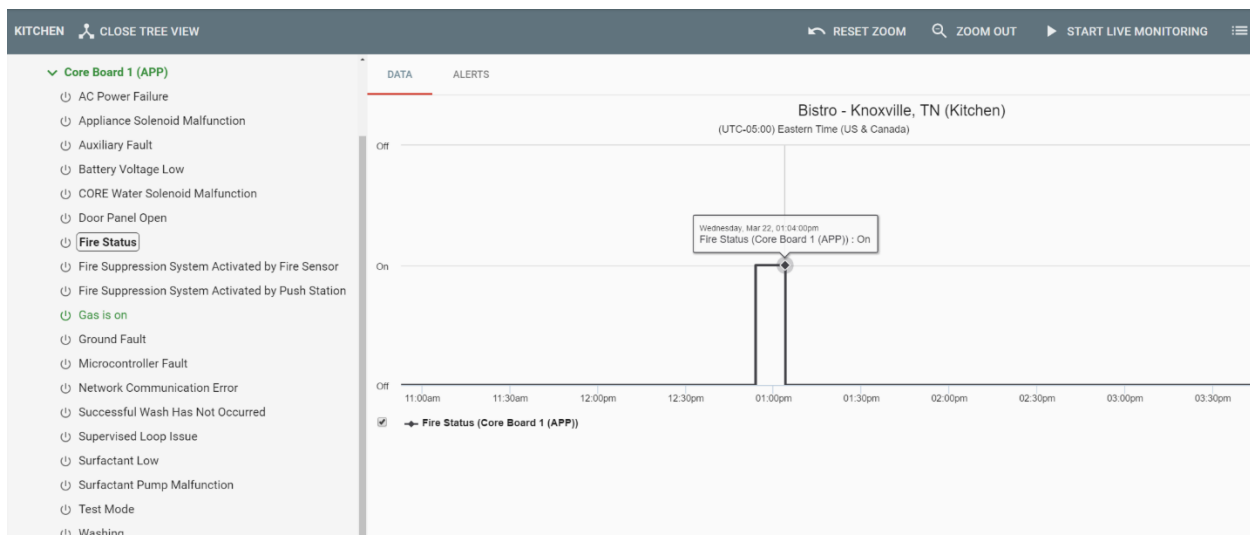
KITCHEN CLOSE TREE VIEW

RESET ZOOM ZOOM OUT START LIVE MONITORING

Core Board 1 (APP)
AC Power Failure
Appliance Solenoid Malfunction
Auxiliary Fault
Battery Voltage Low
CORE Water Solenoid Malfunction
Door Panel Open
Fire Status
Fire Suppression System Activated by Fire Sensor
Fire Suppression System Activated by Push Station
Gas is on
Ground Fault
Microcontroller Fault
Network Communication Error
Successful Wash Has Not Occurred
Supervised Loop Issue
Surfactant Low
Surfactant Pump Malfunction
Test Mode
Washing

DATA ALERTS

Bistro - Knoxville, TN (Kitchen)
(UTC-05:00) Eastern Time (US & Canada)

Off
On
Off

Wednesday, Mar 22, 01:04:00pm
Fire Status (Core Board 1 (APP)) : On

11:00am 11:30am 12:00pm 12:30pm 01:00pm 01:30pm 02:00pm 02:30pm 03:00pm 03:30pm

Fire Status (Core Board 1 (APP))